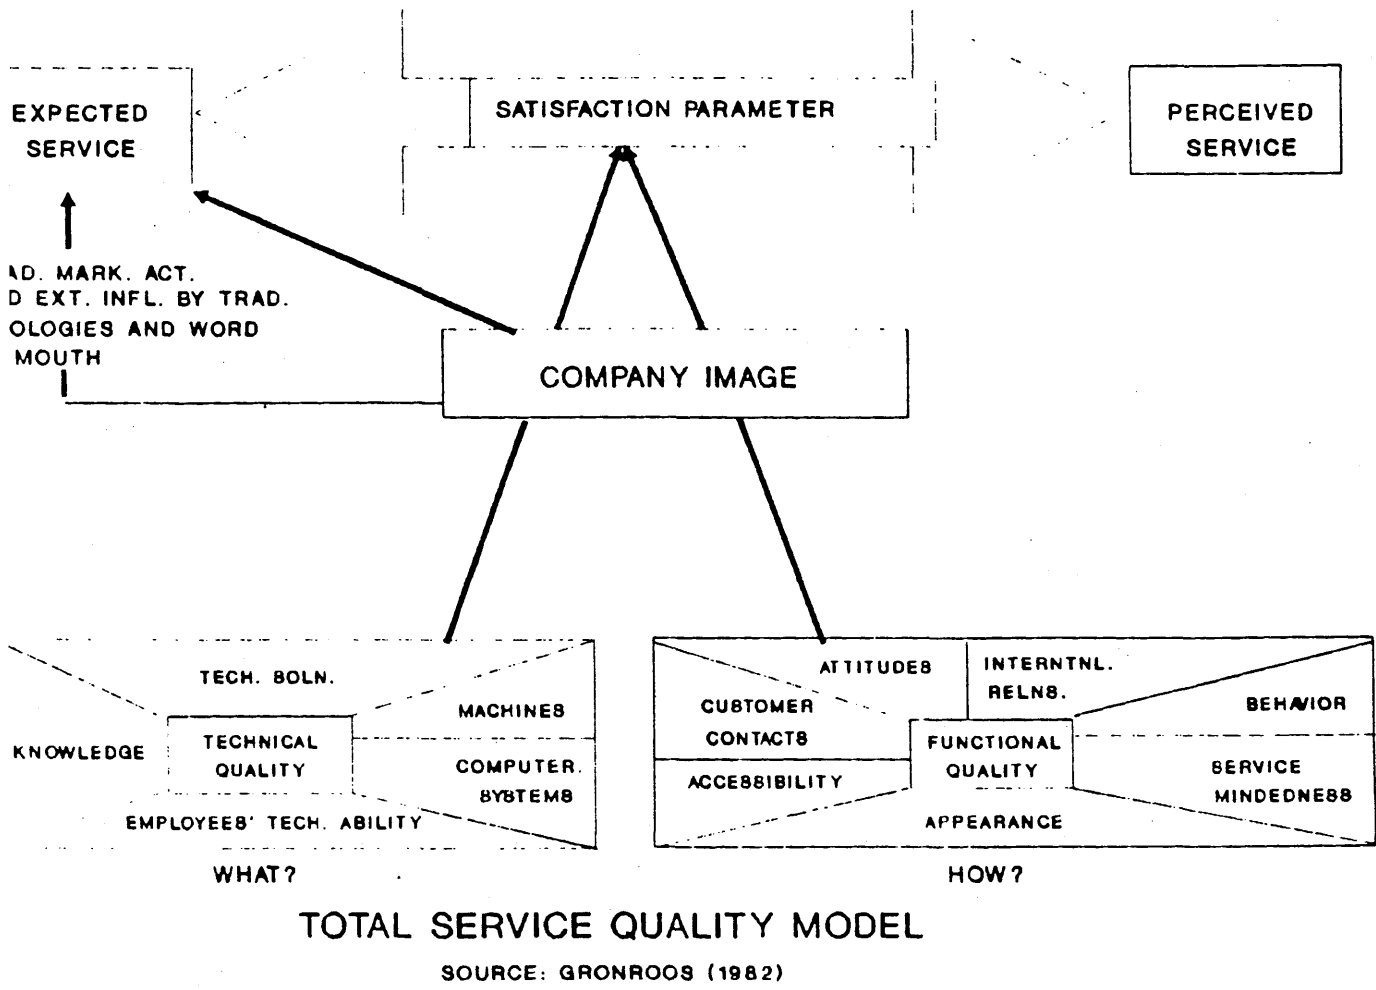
EXPECTED SERVICE

SATISFACTION PARAMETER

PERCEIVED SERVICE

AD. MARK. ACT. D EXT. INFL. BY TRAD. OLOGIES AND WORD MOUTH

COMPANY IMAGE

TECH. SOLN.

MACHINES

KNOWLEDGE

TECHNICAL QUALITY

COMPUTER. SYSTEMS

EMPLOYEES' TECH. ABILITY

WHAT?

ATTITUDES

INTERNTNL. RELNS.

CUSTOMER CONTACTS

BEHAVIOR

FUNCTIONAL QUALITY

ACCESSIBILITY

SERVICE MINDEDNESS

APPEARANCE

HOW?

TOTAL SERVICE QUALITY MODEL

SOURCE: GRONROOS (1982)